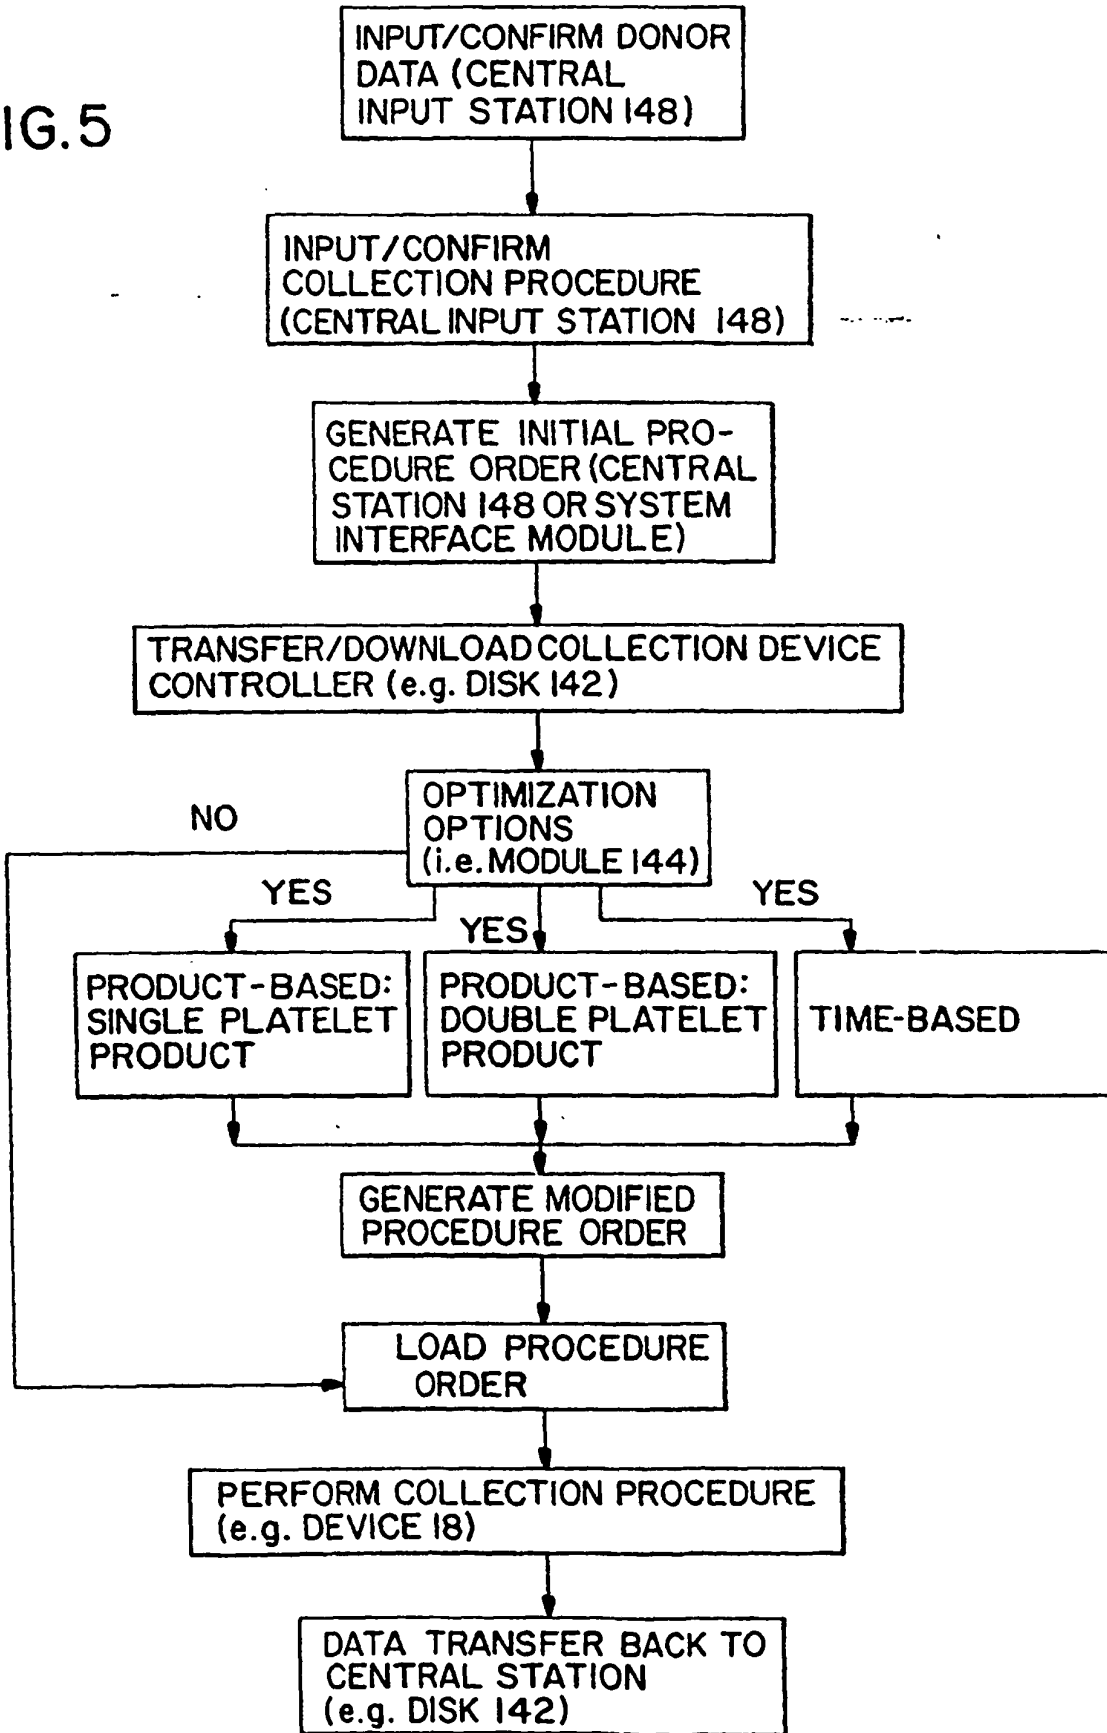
IG.5

INPUT/CONFIRM DONOR DATA (CENTRAL INPUT STATION 148)

INPUT/CONFIRM COLLECTION PROCEDURE (CENTRAL INPUT STATION 148)

GENERATE INITIAL PROCEDURE ORDER (CENTRAL STATION 148 OR SYSTEM INTERFACE MODULE)

TRANSFER/DOWNLOAD COLLECTION DEVICE CONTROLLER (e.g. DISK 142)

OPTIMIZATION OPTIONS (i.e. MODULE 144)

NO

YES

YES

YES

PRODUCT-BASED: SINGLE PLATELET PRODUCT

PRODUCT-BASED: DOUBLE PLATELET PRODUCT

TIME-BASED

GENERATE MODIFIED PROCEDURE ORDER

LOAD PROCEDURE ORDER

PERFORM COLLECTION PROCEDURE (e.g. DEVICE 18)

DATA TRANSFER BACK TO CENTRAL STATION (e.g. DISK 142)